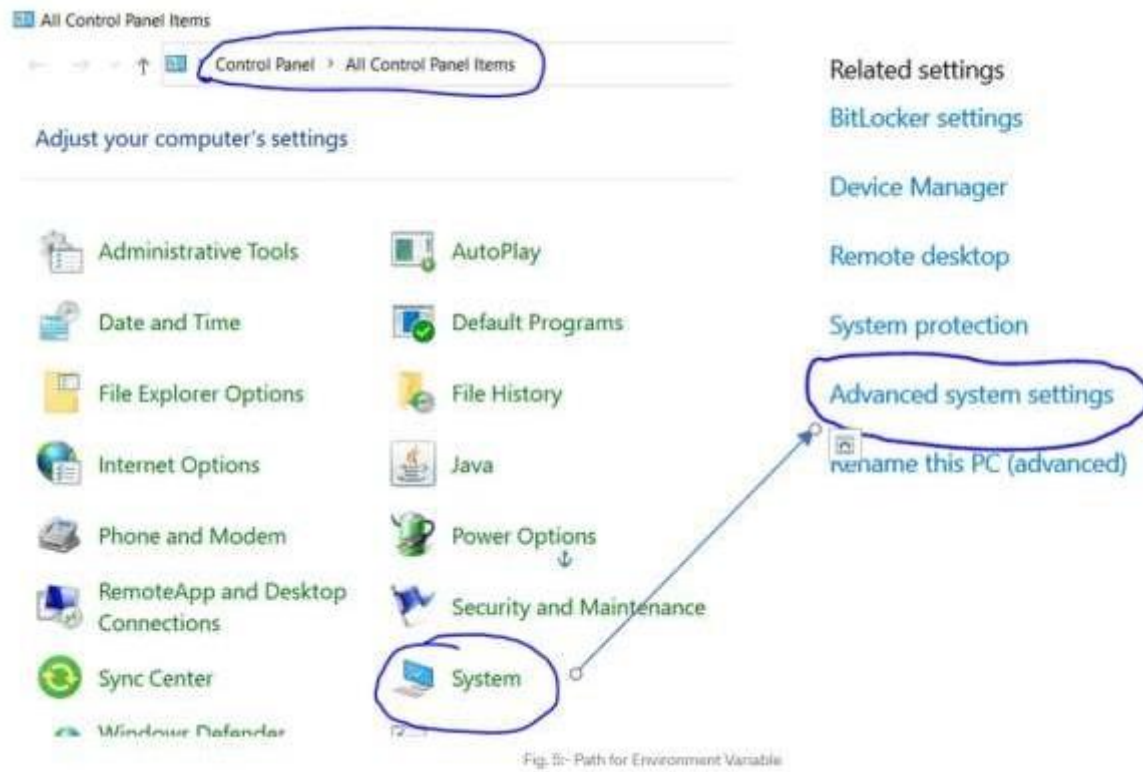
All Control Panel Items

Control Panel > All Control Panel Items

Adjust your computer's settings

Administrative Tools
AutoPlay
Date and Time
Default Programs
File Explorer Options
File History
Internet Options
Java
Phone and Modem
Power Options
RemoteApp and Desktop Connections
Security and Maintenance
Sync Center
System
Windows Defender

Related settings
BitLocker settings
Device Manager
Remote desktop
System protection
Advanced system settings
Rename this PC (advanced)

Fig. 5:- Path for Environment Variable